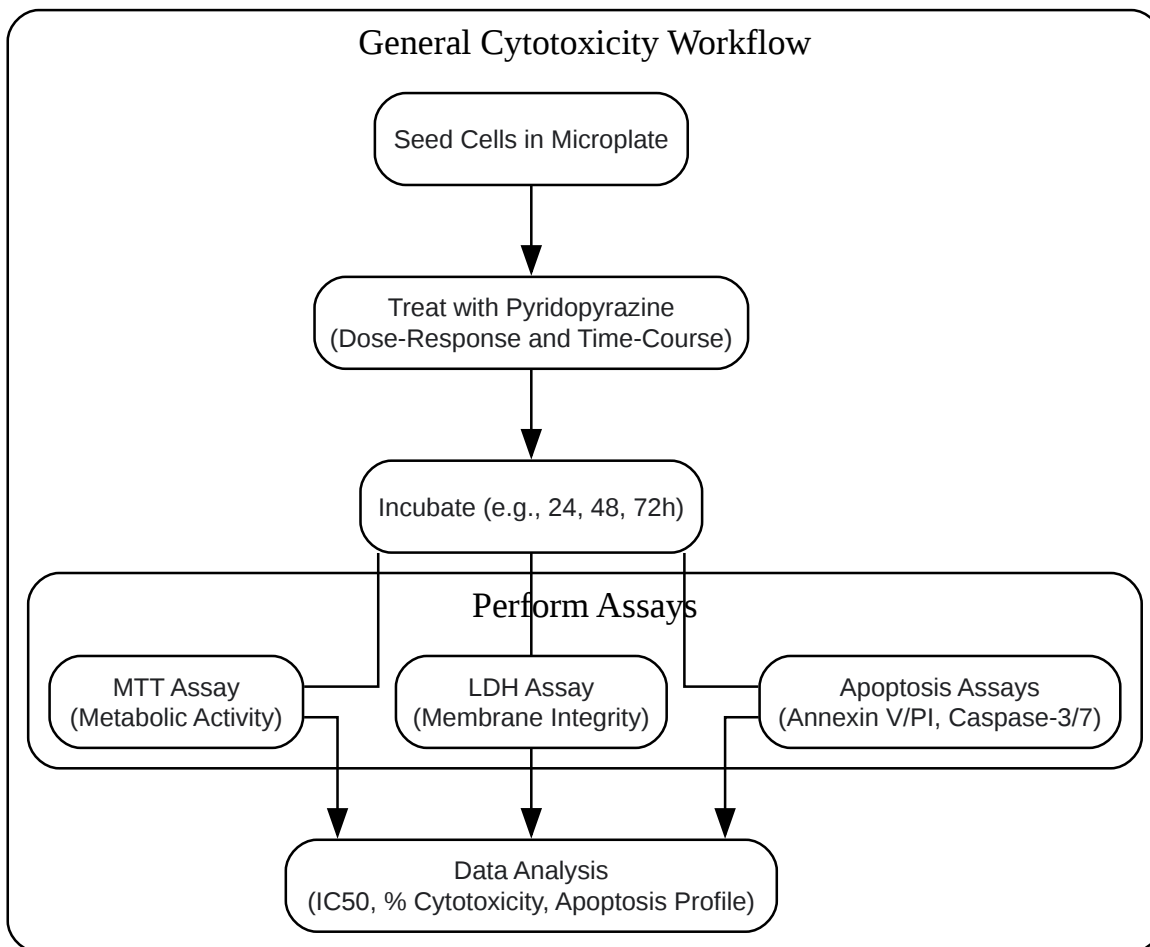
General Cytotoxicity Workflow

Seed Cells in Microplate

Treat with Pyridopyrazine
(Dose-Response and Time-Course)

Incubate (e.g., 24, 48, 72h)

Perform Assays

MTT Assay
(Metabolic Activity)

LDH Assay
(Membrane Integrity)

Apoptosis Assays
(Annexin V/PI, Caspase-3/7)

Data Analysis
(IC50, % Cytotoxicity, Apoptosis Profile)